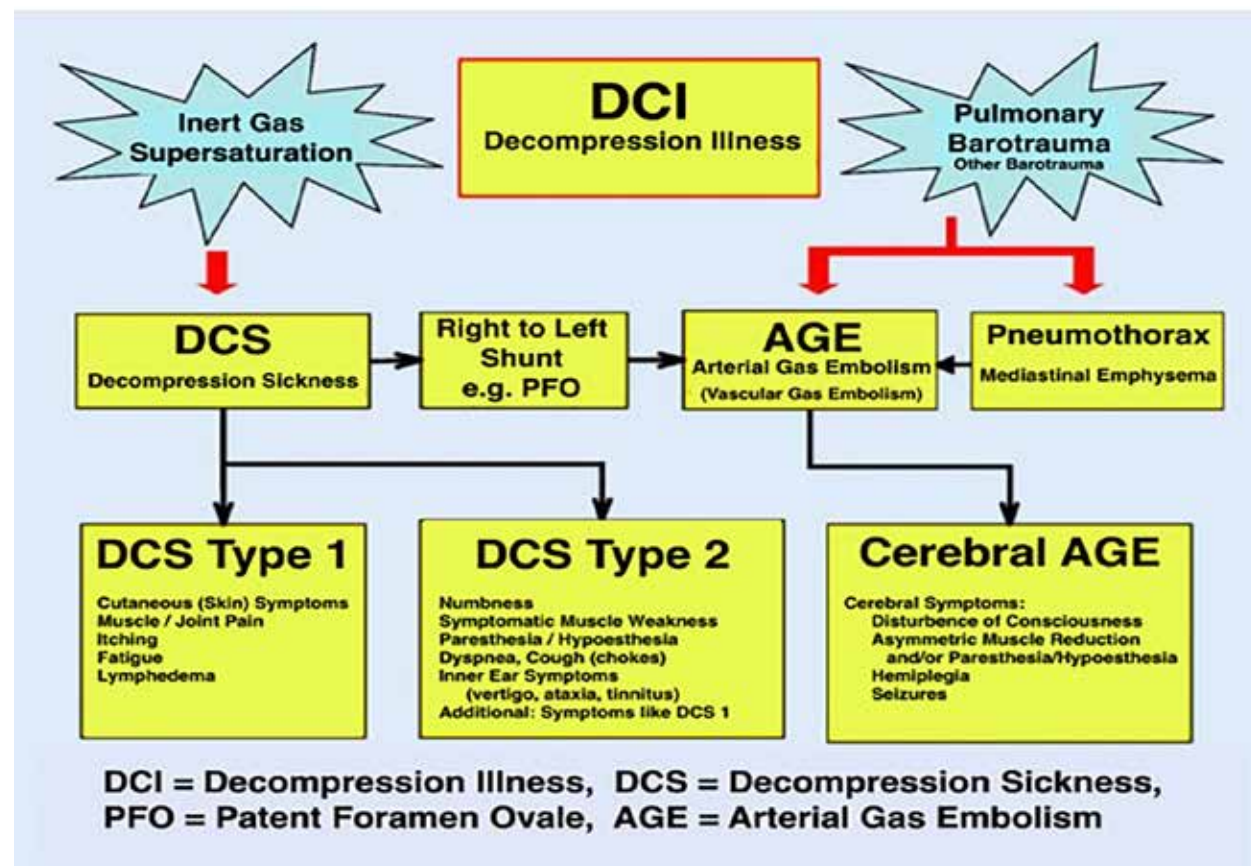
Inert Gas Supersaturation

DCI
Decompression Illness

Pulmonary Barotrauma
Other Barotrauma

DCS
Decompression Sickness

Right to Left Shunt e.g. PFO

AGE
Arterial Gas Embolism
(Vascular Gas Embolism)

Pneumothorax
Mediastinal Emphysema

DCS Type 1
Cutaneous (Skin) Symptoms
Muscle / Joint Pain
Itching
Fatigue
Lymphedema

DCS Type 2
Numbness
Symptomatic Muscle Weakness
Paresthesia / Hypoesthesia
Dyspnea, Cough (chokes)
Inner Ear Symptoms
(vertigo, ataxia, tinnitus)
Additional: Symptoms like DCS 1

Cerebral AGE
Cerebral Symptoms:
Disturbence of Consciousness
Asymmetric Muscle Reduction
and/or Paresthesia/Hypoesthesia
Hemiplegia
Seizures

DCI = Decompression Illness, DCS = Decompression Sickness,
PFO = Patent Foramen Ovale, AGE = Arterial Gas Embolism